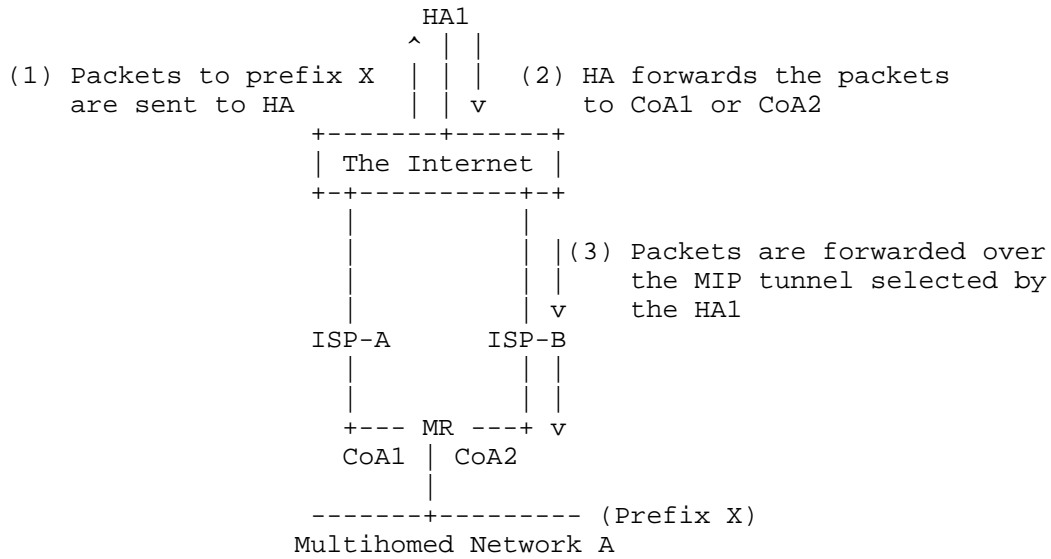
HA1

(1) Packets to prefix X are sent to HA

(2) HA forwards the packets to CoA1 or CoA2

The Internet

(3) Packets are forwarded over the MIP tunnel selected by the HA1

ISP-A

ISP-B

MR

CoA1

CoA2

(Prefix X)

Multihomed Network A